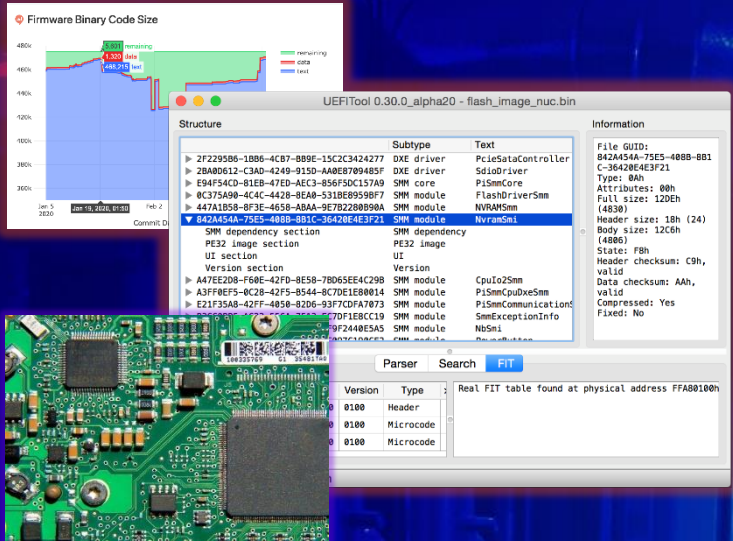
Firmware Binary Code Size

480k
460k
440k
420k
400k
380k
360k

5,931 remaining
1,320 data
488,215 text

remaining
data
text

Jan 5 2020
Jan 19, 2020, 01:50
Feb 2
Commit D

UEFITool 0.30.0_alpha20 - flash_image_nuc.bin

Structure

| | Subtype | Text |
|---|---|---|
| ▶ 2F2295B6-1BB6-4CB7-BB9E-15C2C3424277 | DXE driver | PcieSataController |
| ▶ 2BA0D612-C3AD-4249-915D-AA0E8709485F | DXE driver | SdioDriver |
| ▶ E94F54CD-81EB-47ED-AEC3-856F5DC157A9 | SMM core | PiSmmCore |
| ▶ 0C375A90-4C4C-4428-8EA0-531BE8959BF7 | SMM module | FlashDriverSmm |
| ▶ 447A1B58-8F3E-4658-ABAA-9E7B2280B90A | SMM module | NVRAMSmm |
| ▼ 842A454A-75E5-408B-8B1C-36420E4E3F21 | SMM module | NvramSmi |
| SMM dependency section | SMM dependency | |
| PE32 image section | PE32 image | |
| UI section | UI | |
| Version section | Version | |
| ▶ A47EE2D8-F60E-42FD-8E58-7BD65EE4C29B | SMM module | CpuIo2Smm |
| ▶ A3FF0EF5-0C28-42F5-B544-8C7DE1E80014 | SMM module | PiSmmCpuDxeSmm |
| ▶ E21F35A8-42FF-4050-82D6-93F7CDFA7073 | SMM module | PiSmmCommunicationS |
| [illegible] | SMM module | SmmExceptionInfo |
| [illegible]F9F2440E5A5 | SMM module | NbSmi |

Information

File GUID:
842A454A-75E5-408B-8B1C-36420E4E3F21
Type: 0Ah
Attributes: 00h
Full size: 12DEh (4830)
Header size: 18h (24)
Body size: 12C6h (4806)
State: F8h
Header checksum: C9h, valid
Data checksum: AAh, valid
Compressed: Yes
Fixed: No

Parser Search FIT

| Version | Type |
|---|---|
| 0100 | Header |
| 0100 | Microcode |
| 0100 | Microcode |

Real FIT table found at physical address FFA80100h

100225769 G1 35481